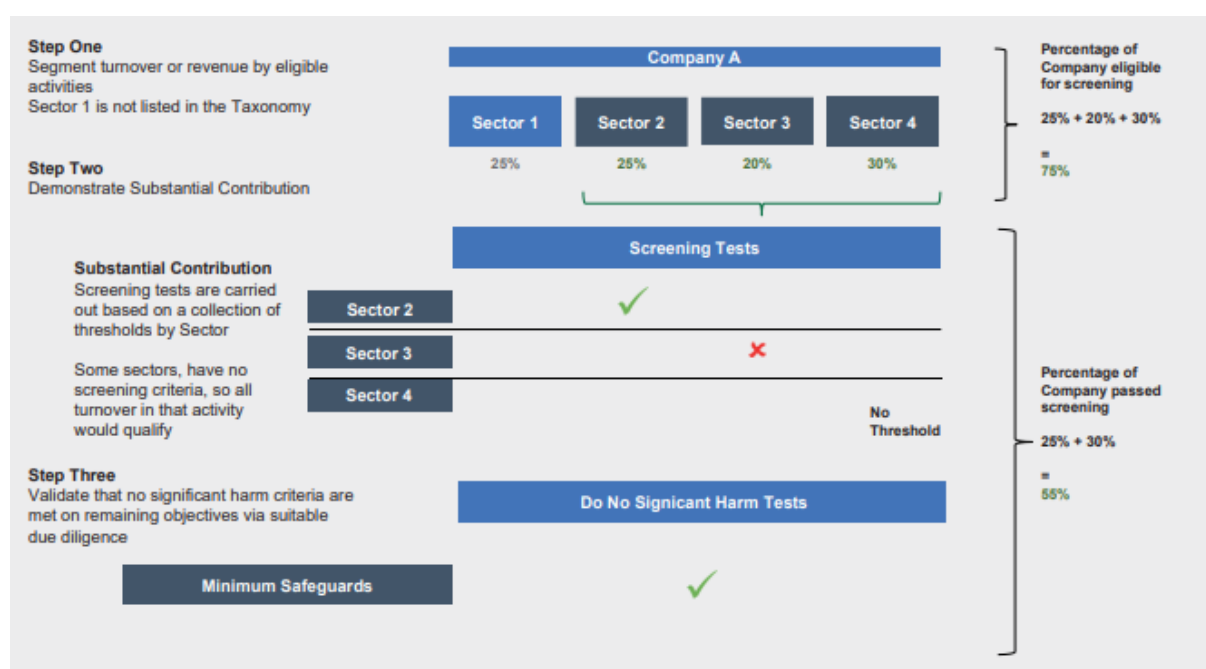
Step One
Segment turnover or revenue by eligible activities
Sector 1 is not listed in the Taxonomy

Company A

Sector 1 Sector 2 Sector 3 Sector 4

25% 25% 20% 30%

Percentage of Company eligible for screening

25% + 20% + 30%

=
75%

Step Two
Demonstrate Substantial Contribution

Screening Tests

Substantial Contribution
Screening tests are carried out based on a collection of thresholds by Sector

Some sectors, have no screening criteria, so all turnover in that activity would qualify

Sector 2
Sector 3
Sector 4

No Threshold

Percentage of Company passed screening

25% + 30%

=
55%

Step Three
Validate that no significant harm criteria are met on remaining objectives via suitable due diligence

Do No Signicant Harm Tests

Minimum Safeguards